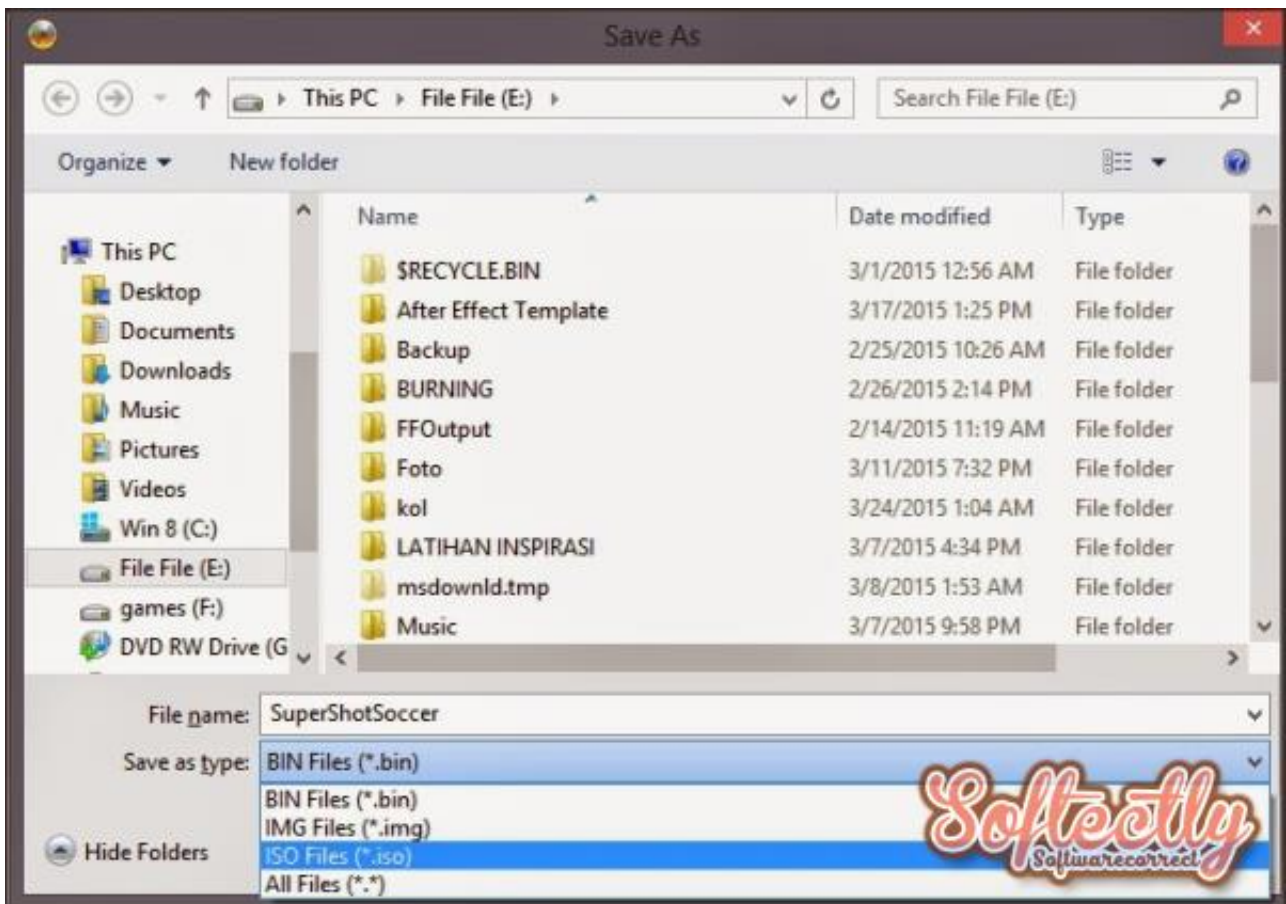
Save As

This PC ▸ File File (E:) ▸

Search File File (E:)

Organize ▾ New folder

This PC
Desktop
Documents
Downloads
Music
Pictures
Videos
Win 8 (C:)
File File (E:)
games (F:)
DVD RW Drive (G

| Name | Date modified | Type |
|---|---|---|
| $RECYCLE.BIN | 3/1/2015 12:56 AM | File folder |
| After Effect Template | 3/17/2015 1:25 PM | File folder |
| Backup | 2/25/2015 10:26 AM | File folder |
| BURNING | 2/26/2015 2:14 PM | File folder |
| FFOutput | 2/14/2015 11:19 AM | File folder |
| Foto | 3/11/2015 7:32 PM | File folder |
| kol | 3/24/2015 1:04 AM | File folder |
| LATIHAN INSPIRASI | 3/7/2015 4:34 PM | File folder |
| msdownld.tmp | 3/8/2015 1:53 AM | File folder |
| Music | 3/7/2015 9:58 PM | File folder |

File name: SuperShotSoccer

Save as type: BIN Files (*.bin)

BIN Files (*.bin)
IMG Files (*.img)
ISO Files (*.iso)
All Files (*.*)

Hide Folders

Softectly
Softwarecorrect